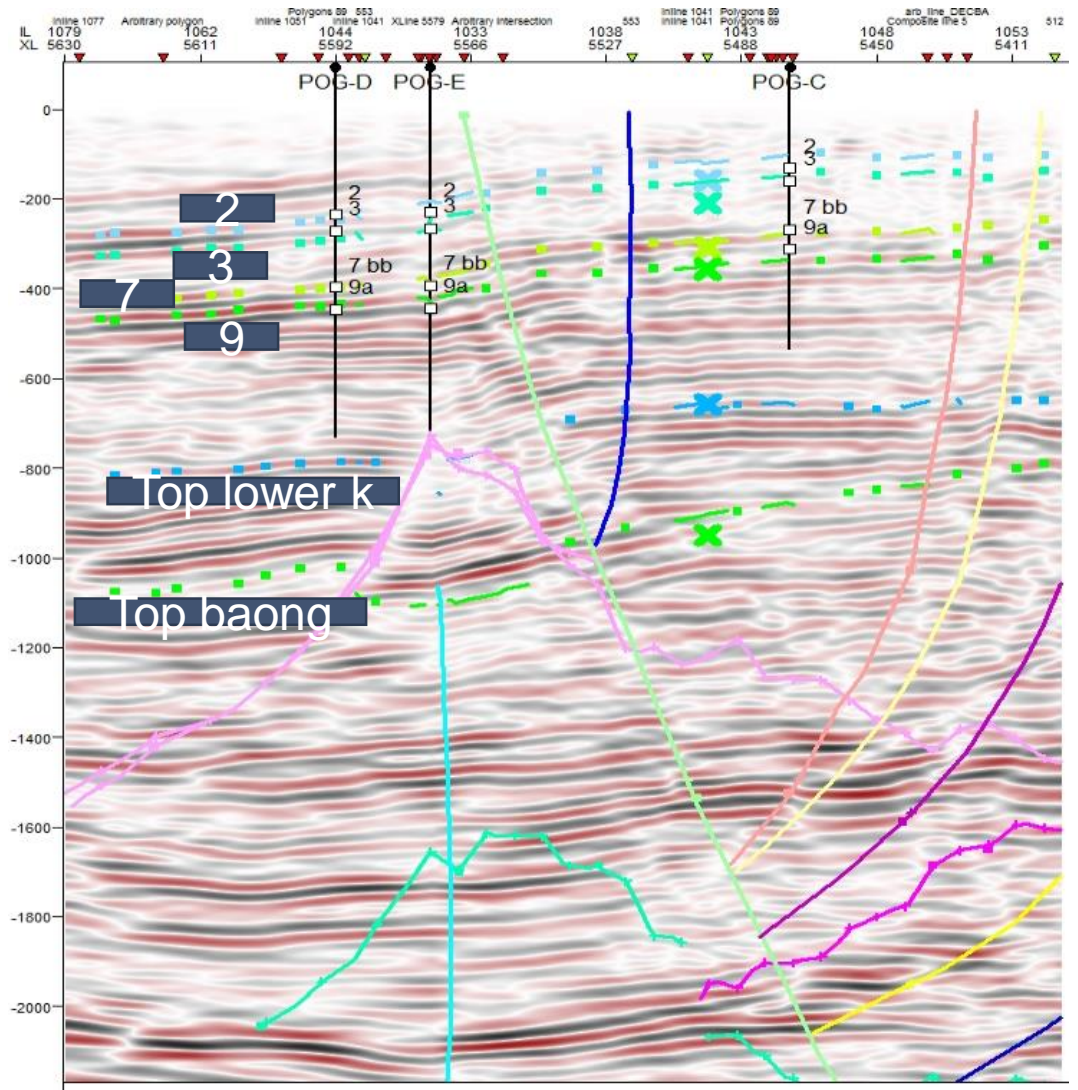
Inline 1077 Arbitrary polygon Polygons 89 553 Inline 1051 Inline 1041 XLine 5579 Arbitrary intersection 553 Inline 1041 Polygons 89 Inline 1041 Polygons 89 arb_line_DECBA Composite line 5 512

IL 1079 1062 1044 1033 1038 1043 1048 1053
XL 5630 5611 5592 5566 5527 5488 5450 5411

POG-D POG-E POG-C

2
3
7
9

2
3
7 bb
9a

2
3
7 bb
9a

2
3
7 bb
9a

Top lower k

Top baong

0
-200
-400
-600
-800
-1000
-1200
-1400
-1600
-1800
-2000